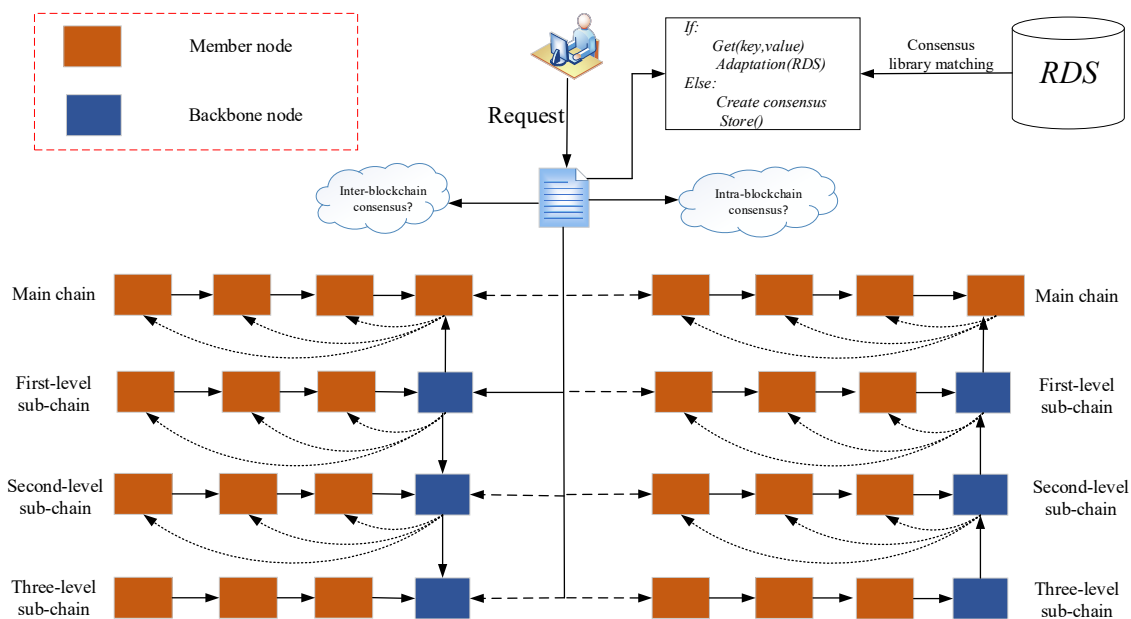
Member node

Backbone node

Request

If:
Get(key,value)
Adaptation(RDS)
Else:
Create consensus
Store()

Consensus library matching

RDS

Inter-blockchain consensus?

Intra-blockchain consensus?

Main chain

Main chain

First-level sub-chain

First-level sub-chain

Second-level sub-chain

Second-level sub-chain

Three-level sub-chain

Three-level sub-chain